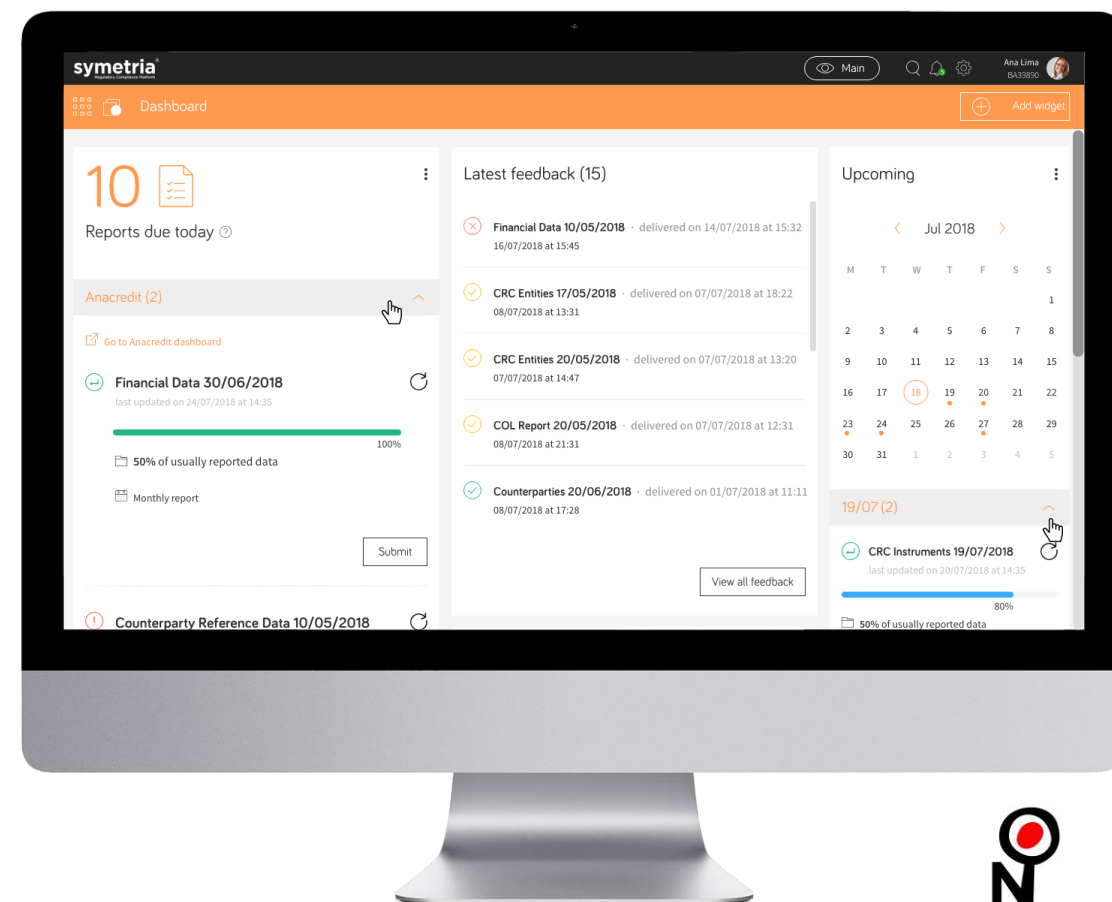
symetria
Regulatory Compliance Platform

Main

Ana Lima
BA39890

Dashboard

Add widget

10

Reports due today

Anacredit (2)

Go to Anacredit dashboard

Financial Data 30/06/2018
last updated on 24/07/2018 at 14:35

100%

50% of usually reported data

Monthly report

Submit

Counterparty Reference Data 10/05/2018

Latest feedback (15)

Financial Data 10/05/2018 · delivered on 14/07/2018 at 15:32
16/07/2018 at 15:45

CRC Entities 17/05/2018 · delivered on 07/07/2018 at 18:22
08/07/2018 at 13:31

CRC Entities 20/05/2018 · delivered on 07/07/2018 at 13:20
07/07/2018 at 14:47

COL Report 20/05/2018 · delivered on 07/07/2018 at 12:31
08/07/2018 at 21:31

Counterparties 20/06/2018 · delivered on 01/07/2018 at 11:11
08/07/2018 at 17:28

View all feedback

Upcoming

Jul 2018

| M | T | W | T | F | S | S |
|---|---|---|---|---|---|---|
| | | | | | | 1 |
| 2 | 3 | 4 | 5 | 6 | 7 | 8 |
| 9 | 10 | 11 | 12 | 13 | 14 | 15 |
| 16 | 17 | 18 | 19 | 20 | 21 | 22 |
| 23 | 24 | 25 | 26 | 27 | 28 | 29 |
| 30 | 31 | 1 | 2 | 3 | 4 | 5 |

19/07 (2)

CRC Instruments 19/07/2018
last updated on 20/07/2018 at 14:35

80%

50% of usually reported data